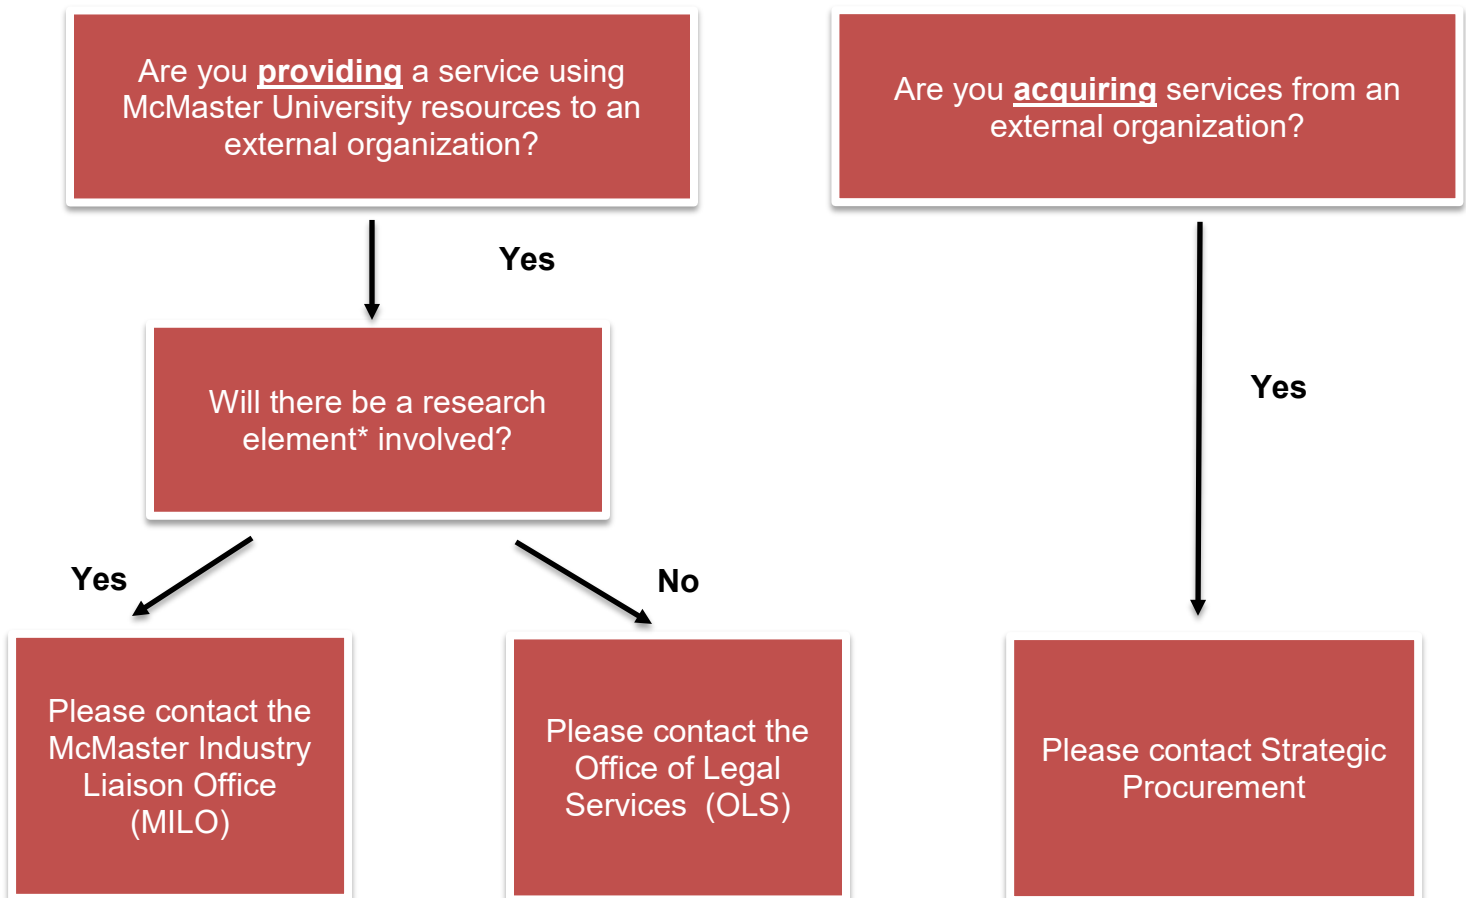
Are you providing a service using McMaster University resources to an external organization?

Yes

Will there be a research element* involved?

Yes

Please contact the McMaster Industry Liaison Office (MILO)

No

Please contact the Office of Legal Services (OLS)

Are you acquiring services from an external organization?

Yes

Please contact Strategic Procurement